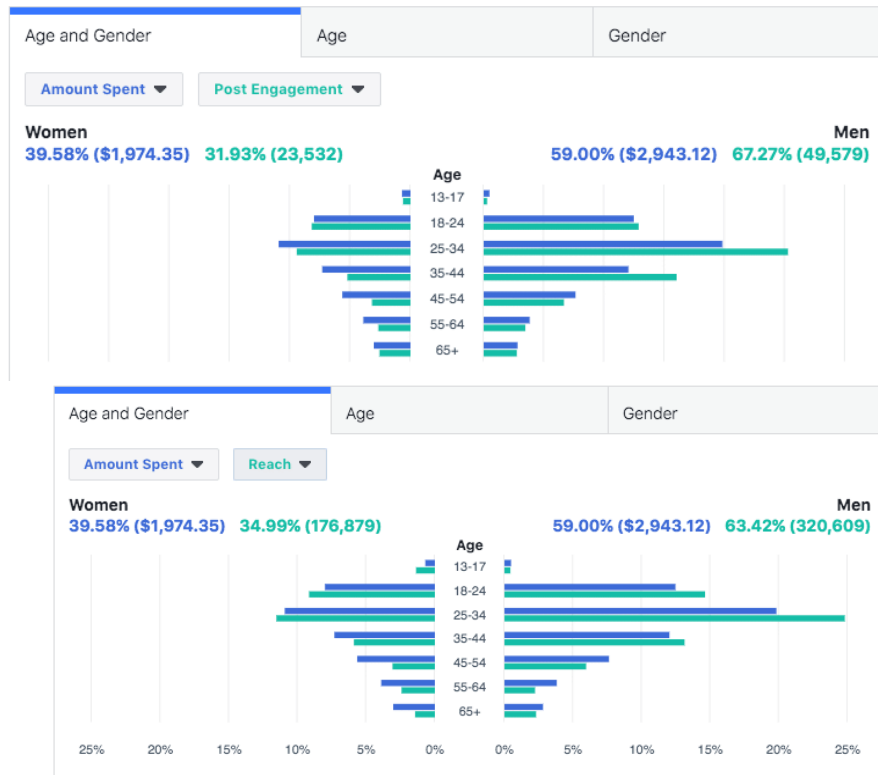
Age and Gender | Age | Gender

Amount Spent ▼ Post Engagement ▼

Women
39.58% ($1,974.35) 31.93% (23,532)

Men
59.00% ($2,943.12) 67.27% (49,579)

Age
13-17
18-24
25-34
35-44
45-54
55-64
65+

Age and Gender | Age | Gender

Amount Spent ▼ Reach ▼

Women
39.58% ($1,974.35) 34.99% (176,879)

Men
59.00% ($2,943.12) 63.42% (320,609)

Age
13-17
18-24
25-34
35-44
45-54
55-64
65+

25% 20% 15% 10% 5% 0% 0% 5% 10% 15% 20% 25%